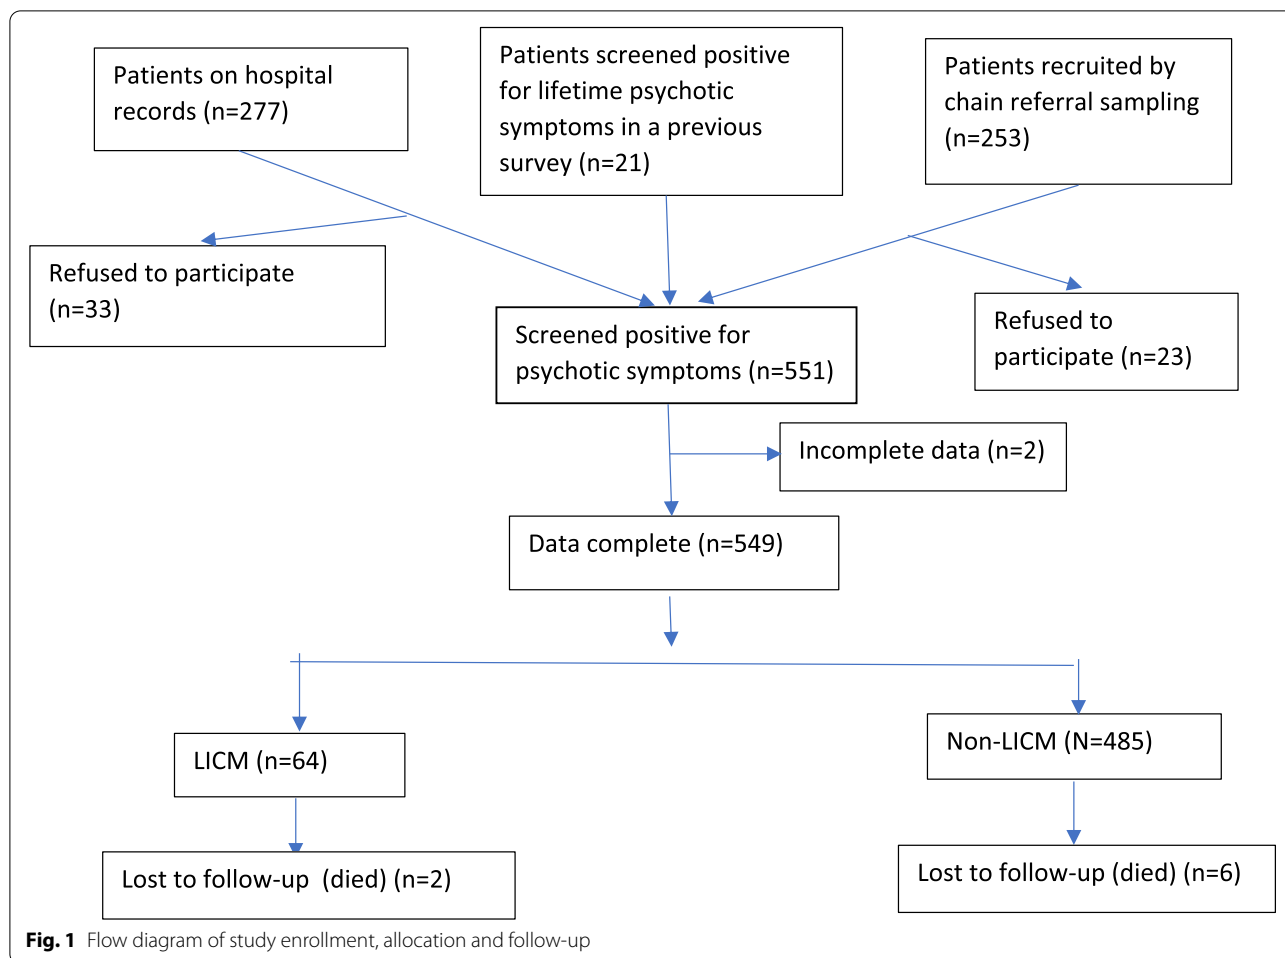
Patients on hospital records (n=277)

Patients screened positive for lifetime psychotic symptoms in a previous survey (n=21)

Patients recruited by chain referral sampling (n=253)

Refused to participate (n=33)

Screened positive for psychotic symptoms (n=551)

Refused to participate (n=23)

Incomplete data (n=2)

Data complete (n=549)

LICM (n=64)

Non-LICM (N=485)

Lost to follow-up (died) (n=2)

Lost to follow-up (died) (n=6)

Fig. 1 Flow diagram of study enrollment, allocation and follow-up